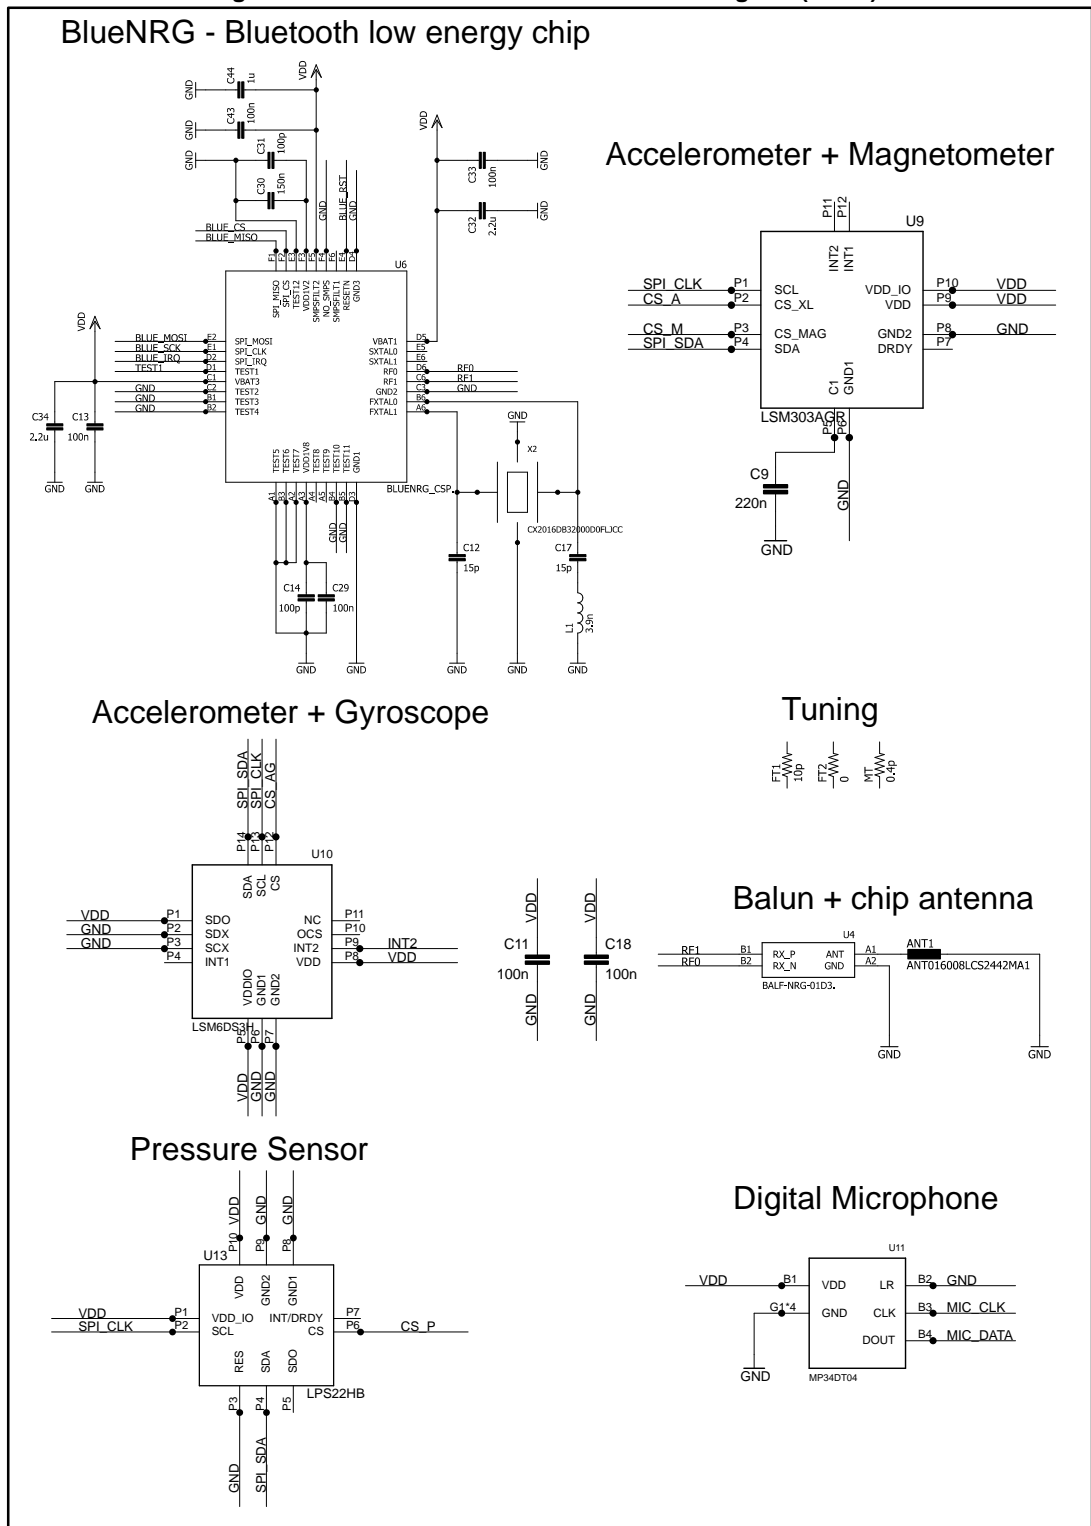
BlueNRG - Bluetooth low energy chip

GND C44 1u VDD
GND C43 100n
GND C31 100p
C30 150n
GND BLUE_RST GND
BLUE_CS
BLUE_MISO
F1 F2 F3 F4 F5 F6 E4 D4
U6
SPI_MISO SPI_CS TEST12 VDD1V2 SMPSFILT2 NO_SMPS SMPSFILT1 RESETN GND3
VDD
C33 100n GND
C32 2.2u GND
VDD
BLUE_MOSI E2 SPI_MOSI
BLUE_SCK E1 SPI_CLK
BLUE_IRQ D2 SPI_IRQ
TEST1 D1 TEST1
C1 VBAT3
GND C2 TEST2
GND B1 TEST3
GND B2 TEST4
C34 2.2u
C13 100n
GND GND
VBAT1 D5
SXTAL0 E5
SXTAL1 E6
RF0 D6 RF0
RF1 C6 RF1
GND2 C5 GND
FXTAL0 B6
FXTAL1 A6
TEST5 TEST6 TEST7 VDD1V8 TEST8 TEST9 TEST10 TEST11 GND1
A1 A2 A3 A4 A5 B4 B5 B3
BLUENRG_CSP
GND GND
GND
X2
CX2016DB32000D0FLJCC
C14 100p
C29 100n
C12 15p
C17 15p
L1 3.9n
GND GND GND GND GND

Accelerometer + Magnetometer

P11 P12
U9
INT2 INT1
SPI_CLK P1 SCL
CS_A P2 CS_XL
CS_M P3 CS_MAG
SPI_SDA P4 SDA
VDD_IO P10 VDD
VDD P9 VDD
GND2 P8 GND
DRDY P7
C1 GND1
LSM303AGR
P5 P6
C9 220n
GND
GND

Accelerometer + Gyroscope

SPI_SDA SPI_CLK CS_AG
P14 P13 P12
U10
SDA SCL CS
VDD P1 SDO
GND P2 SDX
GND P3 SCX
P4 INT1
NC P11
OCS P10
INT2 P9 INT2
VDD P8 VDD
VDDIO GND1 GND2
LSM6DS3H
P5 P6 P7
VDD GND GND

Tuning

FT1 10p
FT2 0
MT 0.4p

VDD
C11 100n
GND
VDD
C18 100n
GND

Balun + chip antenna

U4
RF1 B1 RX_P
RF0 B2 RX_N
ANT A1
GND A2
BALF-NRG-01D3.
ANT1
ANT016008LCS2442MA1
GND GND

Pressure Sensor

VDD GND GND
P10 P9 P8
U13
VDD GND2 GND1
VDD P1 VDD_IO
SPI_CLK P2 SCL
INT/DRDY P7
CS P6 CS_P
RES SDA SDO
LPS22HB
P3 P4 P5
GND SPI_SDA

Digital Microphone

U11
VDD B1 VDD
G1*4 GND
GND
LR B2 GND
CLK B3 MIC_CLK
DOUT B4 MIC_DATA
MP34DT04